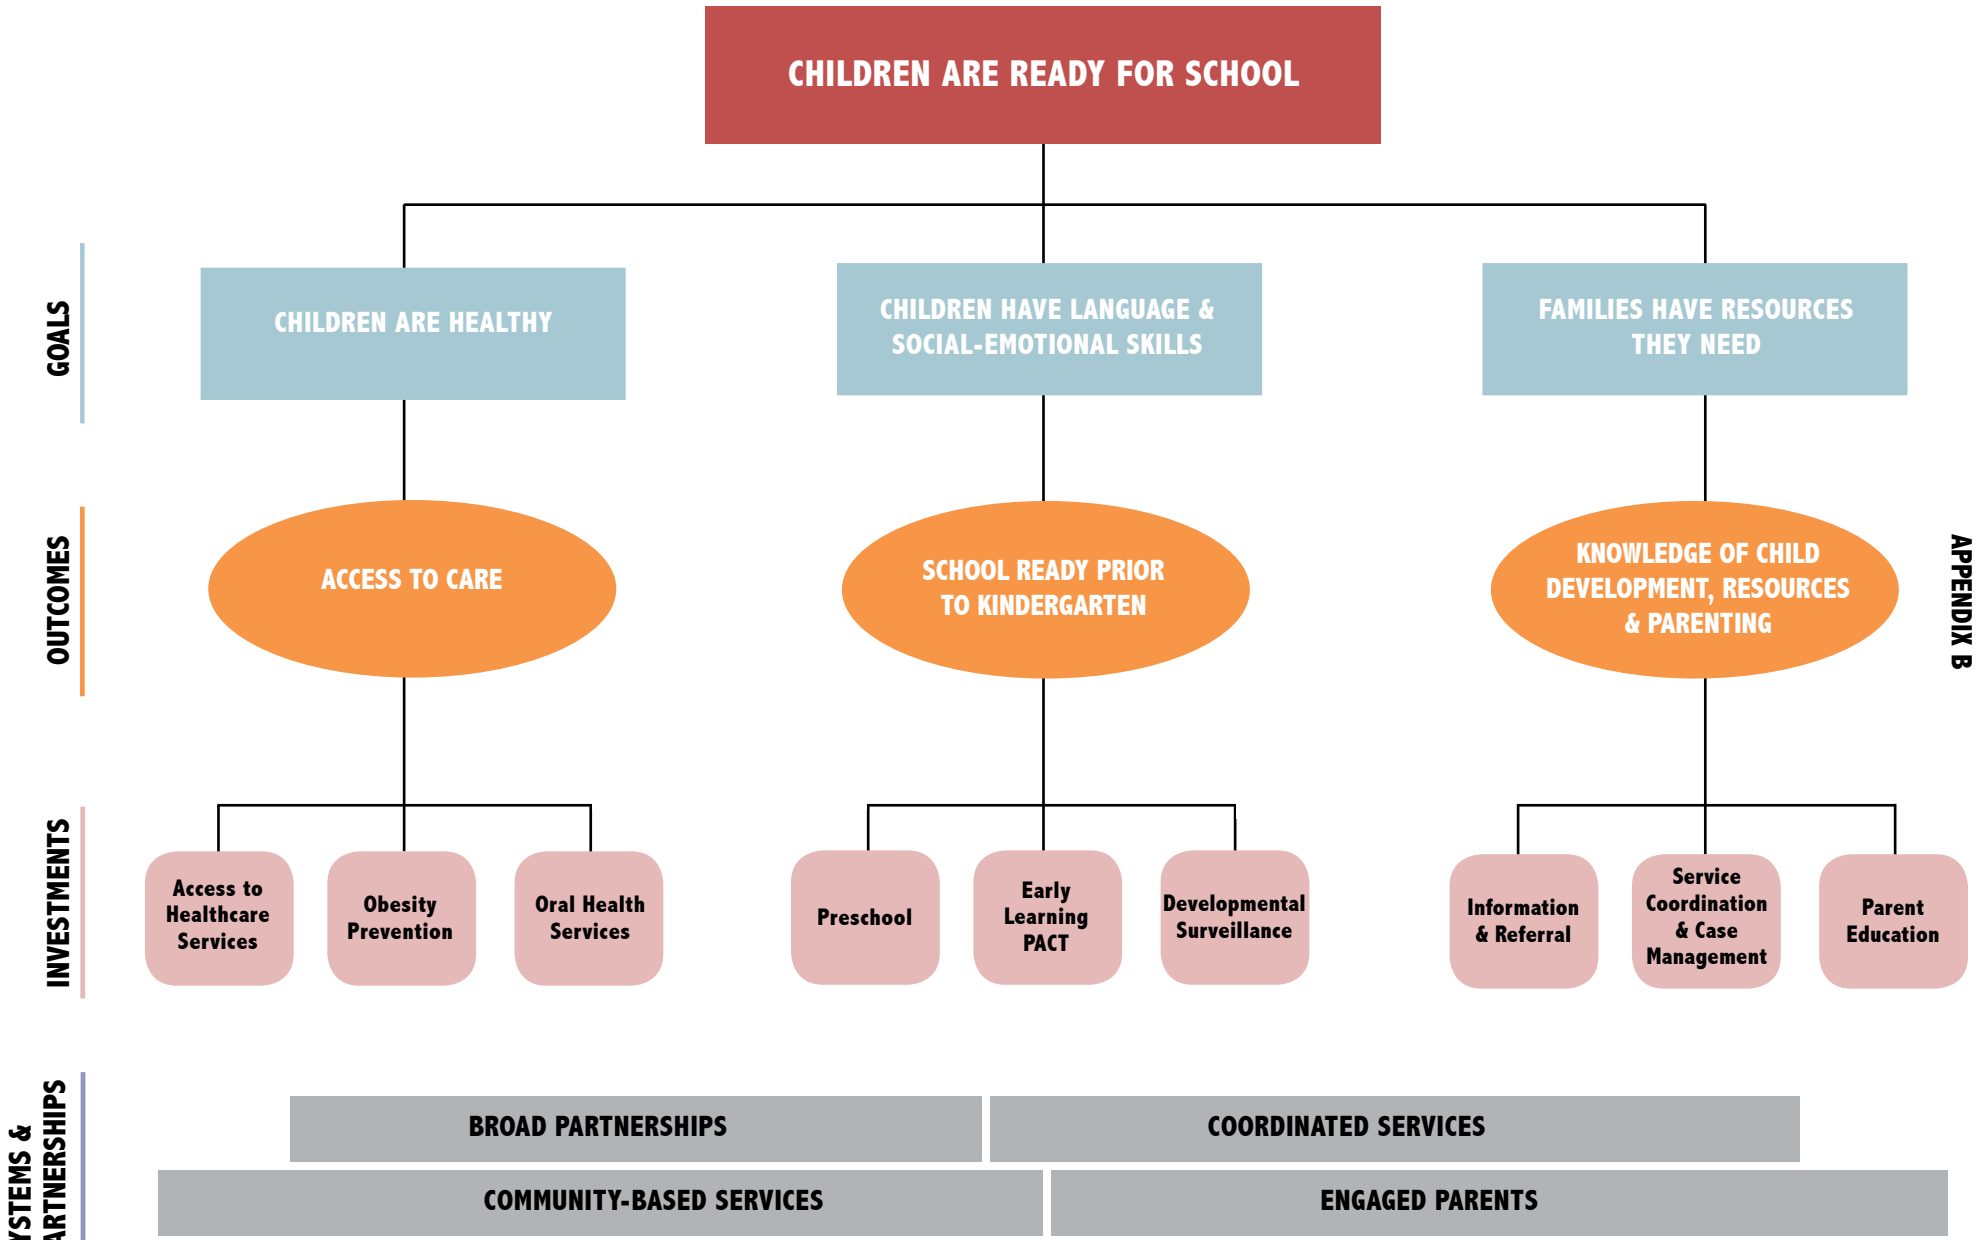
CHILDREN ARE READY FOR SCHOOL

GOALS

CHILDREN ARE HEALTHY

CHILDREN HAVE LANGUAGE & SOCIAL-EMOTIONAL SKILLS

FAMILIES HAVE RESOURCES THEY NEED

OUTCOMES

ACCESS TO CARE

SCHOOL READY PRIOR TO KINDERGARTEN

KNOWLEDGE OF CHILD DEVELOPMENT, RESOURCES & PARENTING

APPENDIX B

INVESTMENTS

Access to Healthcare Services

Obesity Prevention

Oral Health Services

Preschool

Early Learning PACT

Developmental Surveillance

Information & Referral

Service Coordination & Case Management

Parent Education

YSTEMS & ARTNERSHIPS

BROAD PARTNERSHIPS

COORDINATED SERVICES

COMMUNITY-BASED SERVICES

ENGAGED PARENTS